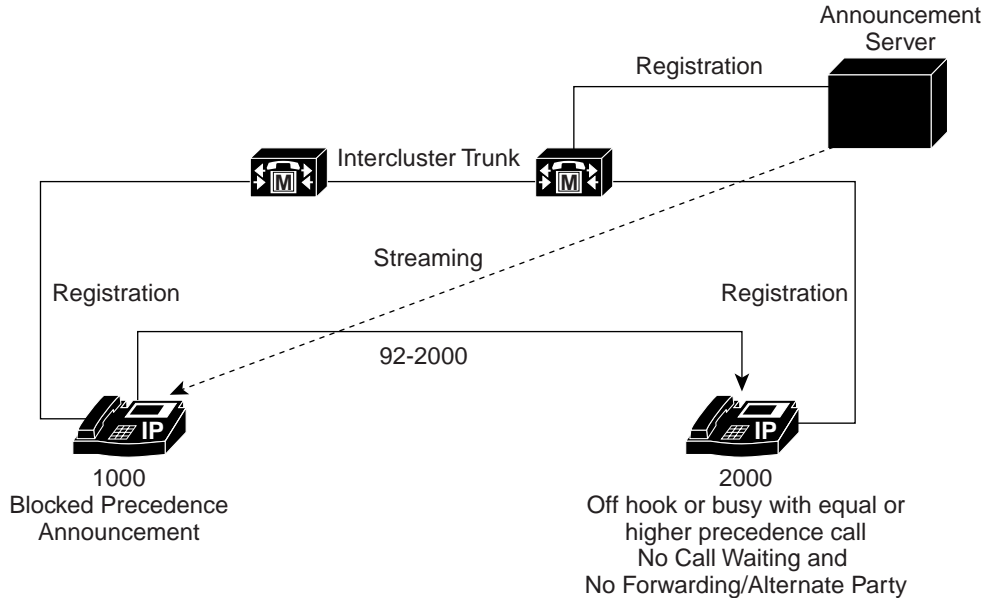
Announcement Server

Registration

Intercluster Trunk

M

M

Streaming

Registration

Registration

92-2000

IP

IP

1000
Blocked Precedence Announcement

2000
Off hook or busy with equal or higher precedence call
No Call Waiting and
No Forwarding/Alternate Party